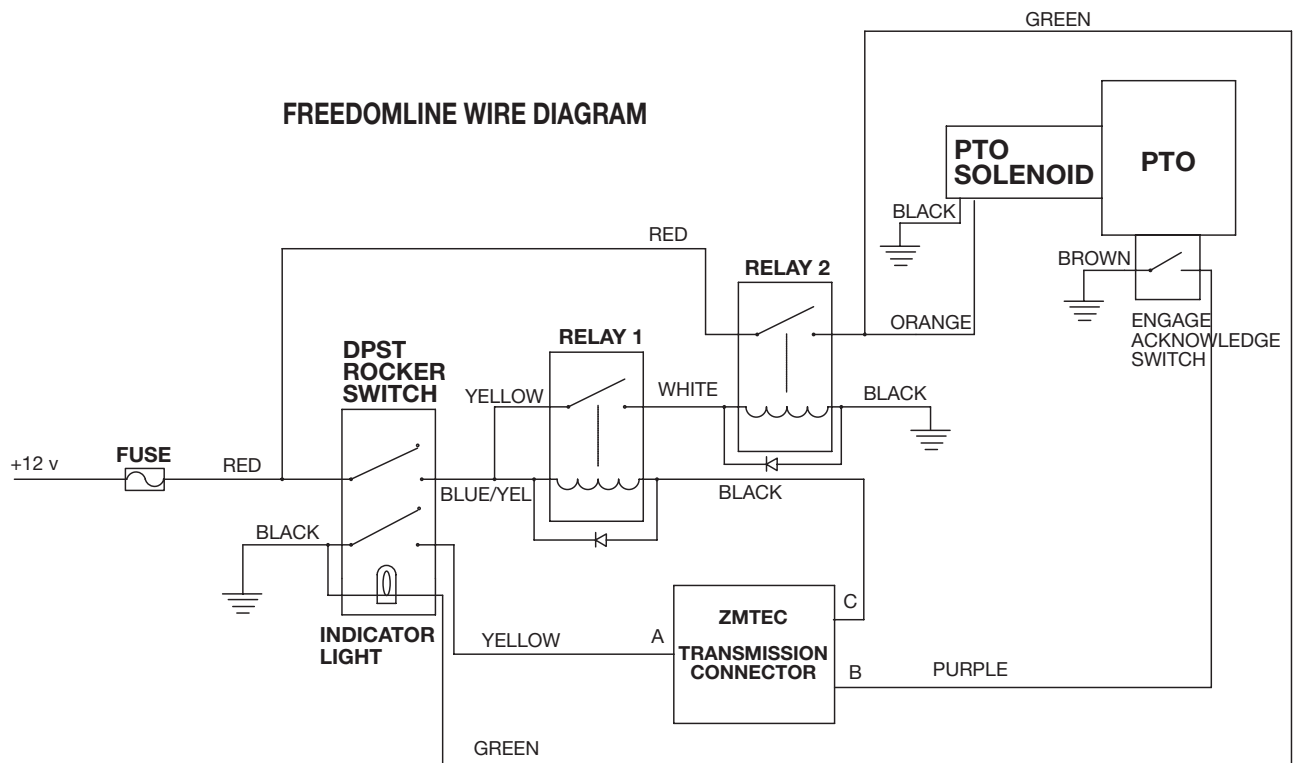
GREEN

FREEDOMLINE WIRE DIAGRAM

PTO SOLENOID

PTO

BLACK

RED

RELAY 2

BROWN

ORANGE

ENGAGE ACKNOWLEDGE SWITCH

DPST ROCKER SWITCH

RELAY 1

YELLOW

WHITE

BLACK

+12 v

FUSE

RED

BLUE/YEL

BLACK

BLACK

ZMTEC

C

INDICATOR LIGHT

YELLOW

A

TRANSMISSION CONNECTOR

B

PURPLE

GREEN